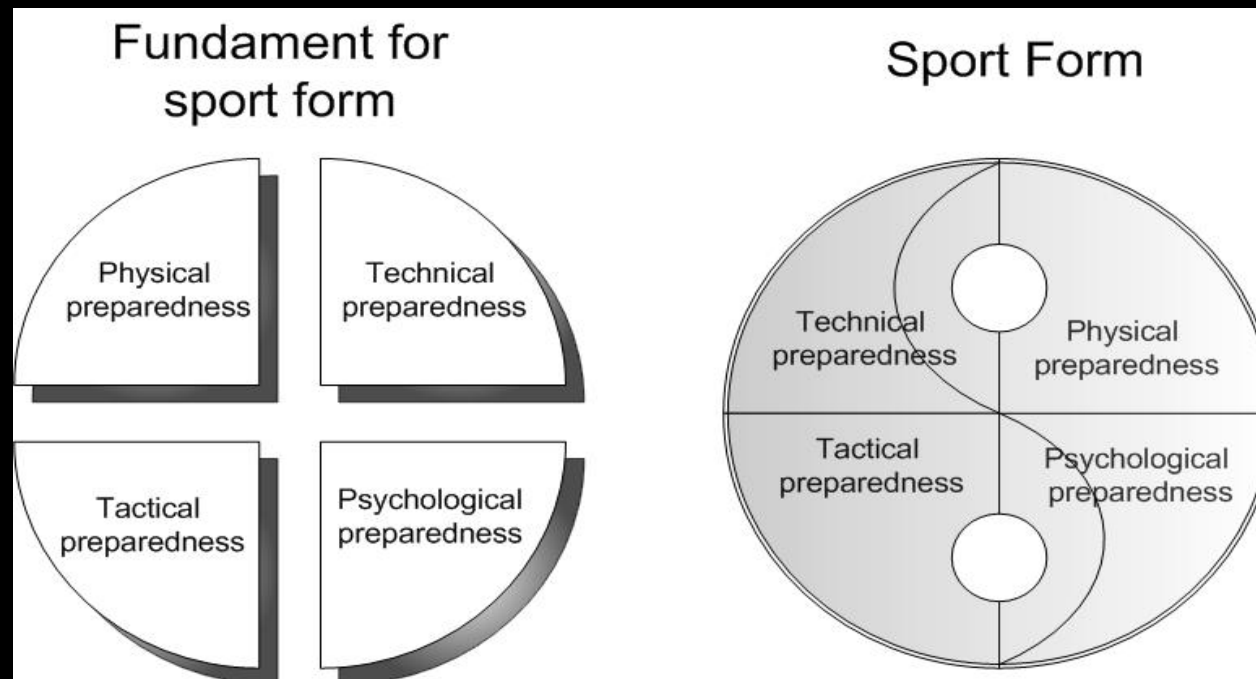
Fundament for sport form

Physical preparedness

Technical preparedness

Tactical preparedness

Psychological preparedness

Sport Form

Technical preparedness

Physical preparedness

Tactical preparedness

Psychological preparedness